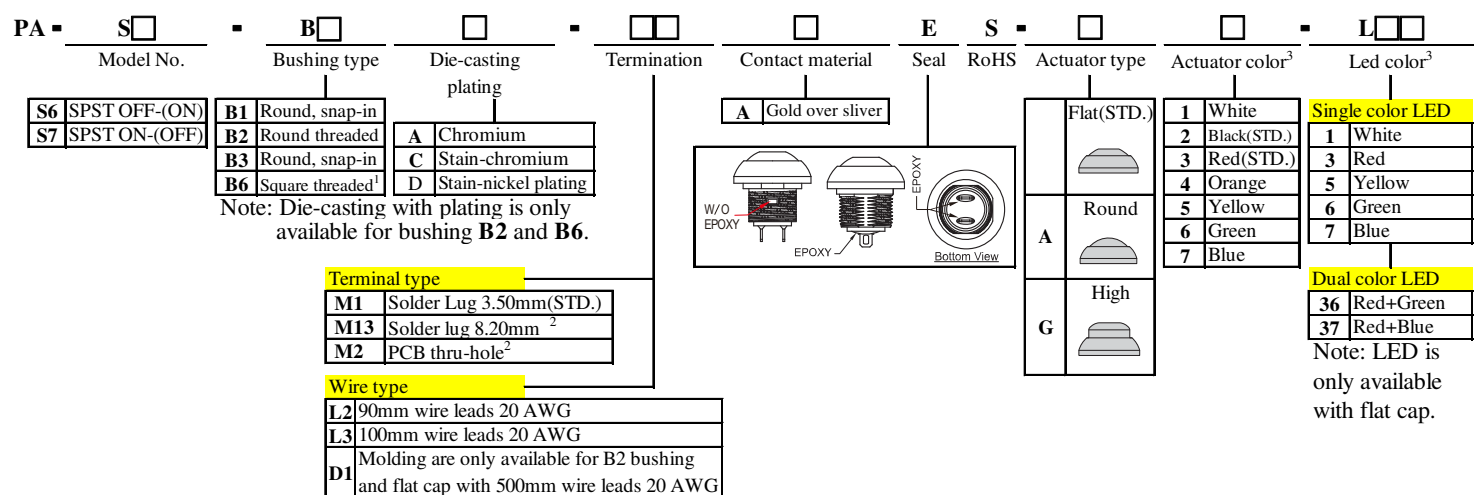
PA - S☐ - B☐ ☐ - ☐☐ ☐ E S - ☐ ☐ - L☐☐

Model No. | Bushing type | Die-casting plating | Termination | Contact material | Seal | RoHS | Actuator type | Actuator color$^3$ | Led color$^3$

| S6 | SPST OFF-(ON) |
|---|---|
| S7 | SPST ON-(OFF) |

| B1 | Round, snap-in |
|---|---|
| B2 | Round threaded |
| B3 | Round, snap-in |
| B6 | Square threaded$^1$ |

| A | Chromium |
|---|---|
| C | Stain-chromium |
| D | Stain-nickel plating |

Note: Die-casting with plating is only available for bushing B2 and B6.

| A | Gold over sliver |
|---|---|

W/O EPOXY
EPOXY
EPOXY
Bottom View

| | Flat(STD.) |
|---|---|
| A | Round |
| G | High |

| 1 | White |
|---|---|
| 2 | Black(STD.) |
| 3 | Red(STD.) |
| 4 | Orange |
| 5 | Yellow |
| 6 | Green |
| 7 | Blue |

Single color LED

| 1 | White |
|---|---|
| 3 | Red |
| 5 | Yellow |
| 6 | Green |
| 7 | Blue |

Dual color LED

| 36 | Red+Green |
|---|---|
| 37 | Red+Blue |

Note: LED is only available with flat cap.

Terminal type

| M1 | Solder Lug 3.50mm(STD.) |
|---|---|
| M13 | Solder lug 8.20mm $^2$ |
| M2 | PCB thru-hole$^2$ |

Wire type

| L2 | 90mm wire leads 20 AWG |
|---|---|
| L3 | 100mm wire leads 20 AWG |
| D1 | Molding are only available for B2 bushing and flat cap with 500mm wire leads 20 AWG |